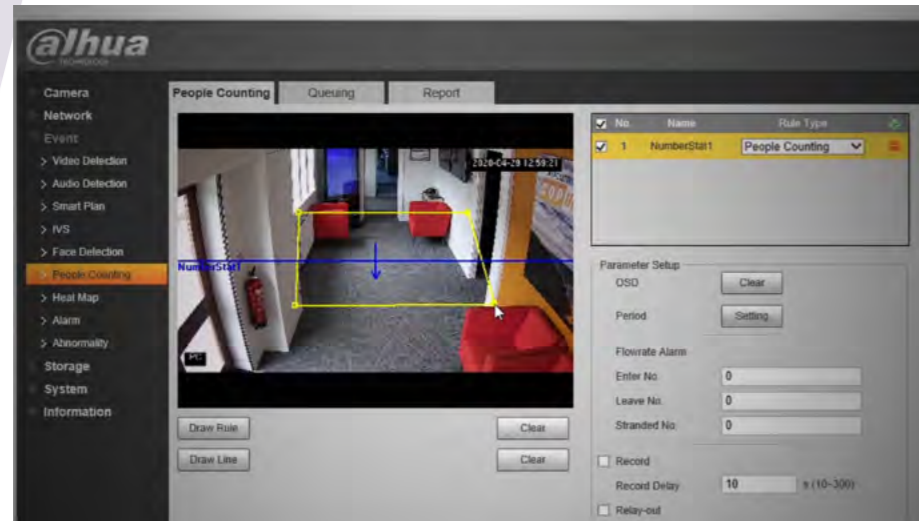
alhua
TECHNOLOGY

Camera
Network
Event
> Video Detection
> Audio Detection
> Smart Plan
> IVS
> Face Detection
> People Counting
> Heat Map
> Alarm
> Abnormality
Storage
System
Information

People Counting | Queuing | Report

2020-04-29 12:59:21
NumberStat1
PC

Draw Rule
Clear
Draw Line
Clear

| No. | Name | Rule Type |
|---|---|---|
| 1 | NumberStat1 | People Counting |

Parameter Setup
OSD
Clear
Period
Setting
Flowrate Alarm
Enter No. 0
Leave No. 0
Stranded No. 0
Record
Record Delay 10 s (10~300)
Relay-out